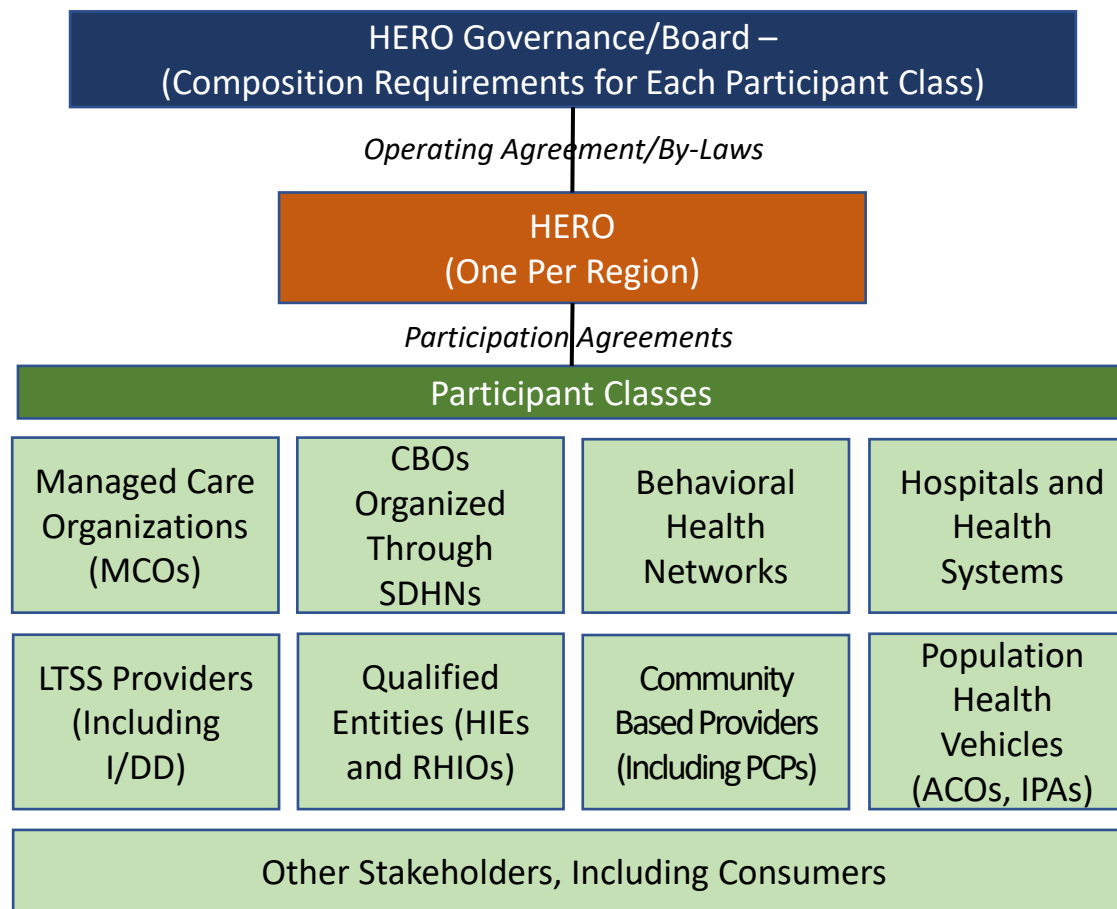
HERO Governance/Board –
(Composition Requirements for Each Participant Class)

Operating Agreement/By-Laws

HERO
(One Per Region)

Participation Agreements

Participant Classes

Managed Care Organizations (MCOs)

CBOs Organized Through SDHNs

Behavioral Health Networks

Hospitals and Health Systems

LTSS Providers (Including I/DD)

Qualified Entities (HIEs and RHIOs)

Community Based Providers (Including PCPs)

Population Health Vehicles (ACOs, IPAs)

Other Stakeholders, Including Consumers